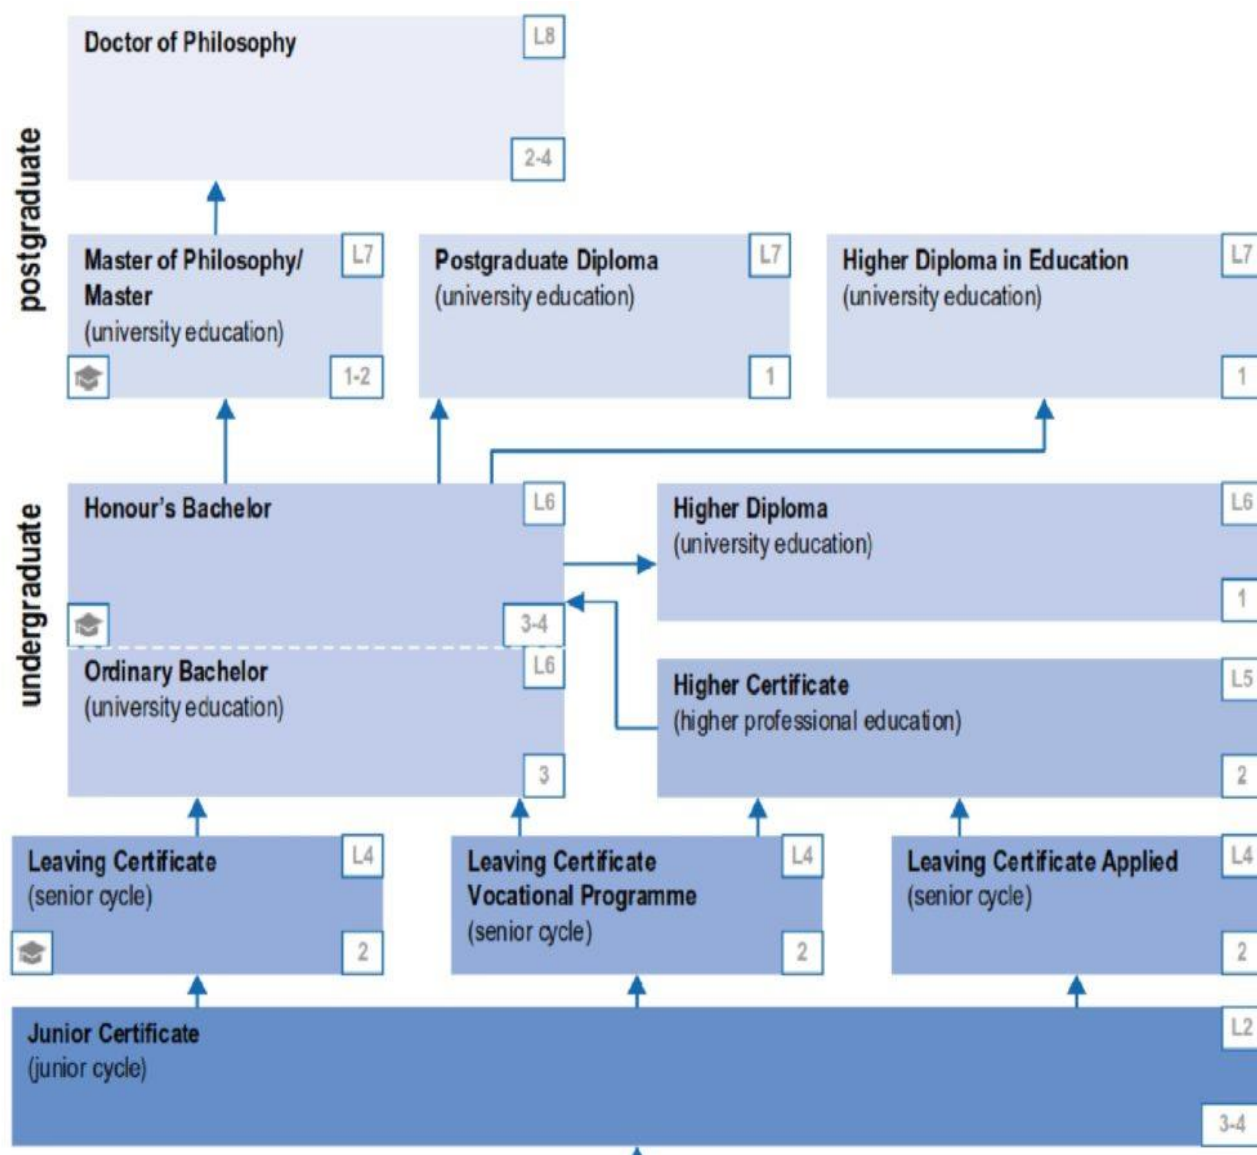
postgraduate

Doctor of Philosophy L8 2-4

Master of Philosophy/ Master (university education) L7 1-2

Postgraduate Diploma (university education) L7 1

Higher Diploma in Education (university education) L7 1

undergraduate

Honour's Bachelor L6 3-4

Ordinary Bachelor (university education) L6 3

Higher Diploma (university education) L6 1

Higher Certificate (higher professional education) L5 2

Leaving Certificate (senior cycle) L4 2

Leaving Certificate Vocational Programme (senior cycle) L4 2

Leaving Certificate Applied (senior cycle) L4 2

Junior Certificate (junior cycle) L2 3-4